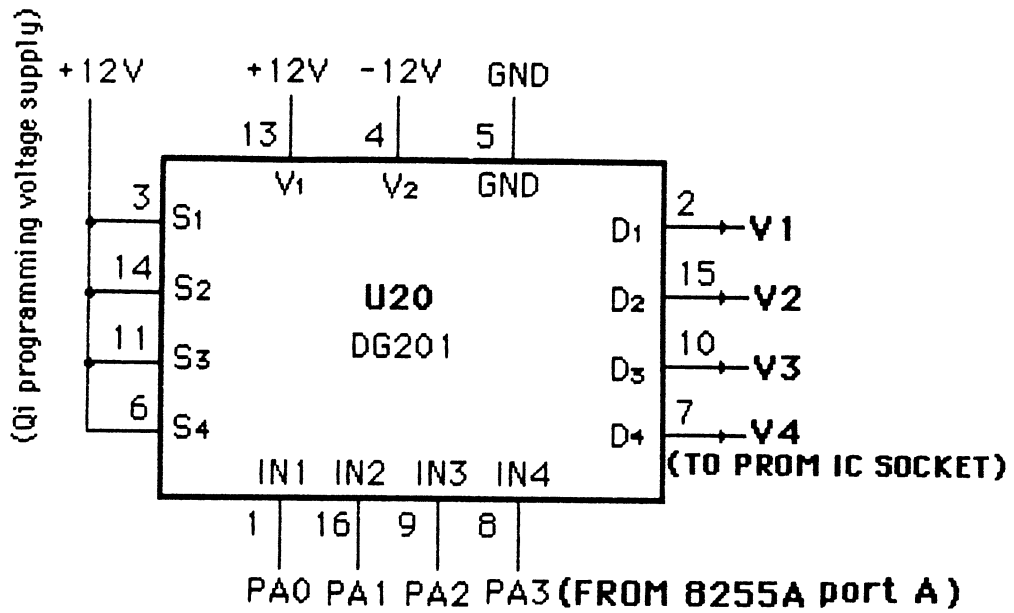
(Qi programming voltage supply)
+12V
+12V -12V GND
13 4 5
V₁ V₂ GND
3 S₁
14 S₂
11 S₃
6 S₄
U20
DG201
2 D₁ V1
15 D₂ V2
10 D₃ V3
7 D₄ V4
(TO PROM IC SOCKET)
IN1 IN2 IN3 IN4
1 16 9 8
PA0 PA1 PA2 PA3 (FROM 8255A port A)